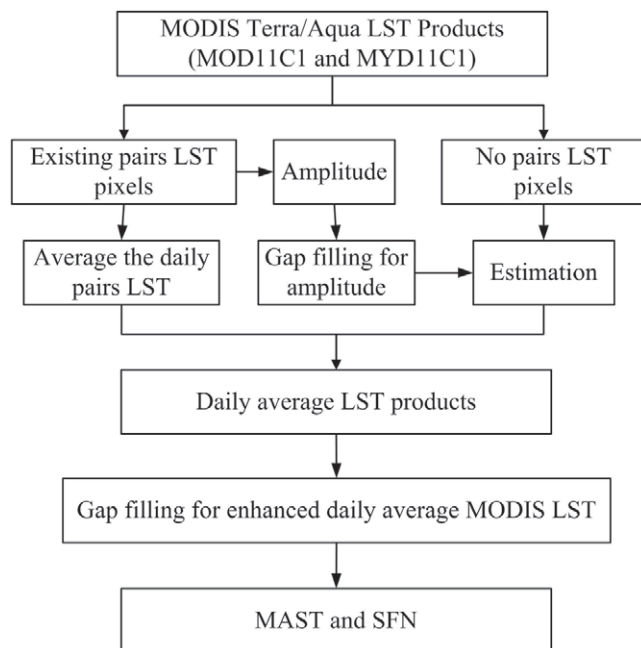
MODIS Terra/Aqua LST Products (MOD11C1 and MYD11C1)

Existing pairs LST pixels

Amplitude

No pairs LST pixels

Average the daily pairs LST

Gap filling for amplitude

Estimation

Daily average LST products

Gap filling for enhanced daily average MODIS LST

MAST and SFN